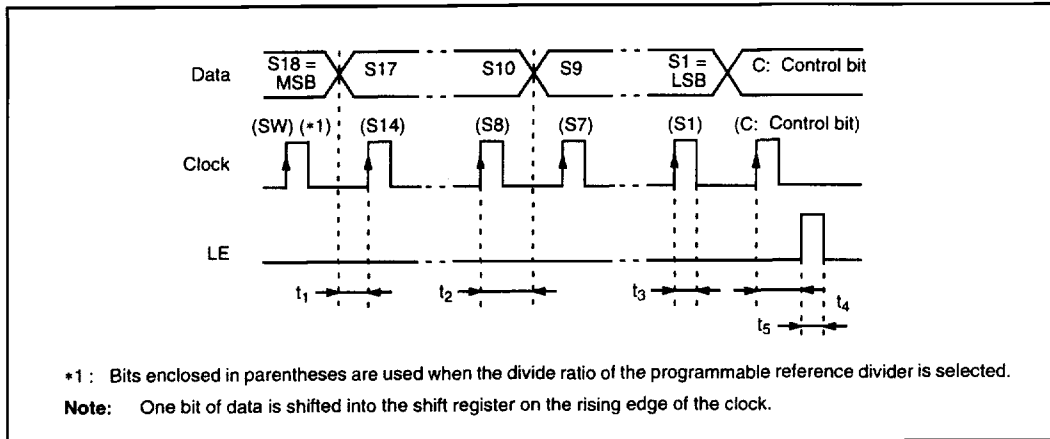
Data
S18 = MSB
S17
S10
S9
S1 = LSB
C: Control bit

(SW) (*1)
(S14)
(S8)
(S7)
(S1)
(C: Control bit)

Clock

LE

$t_1$
$t_2$
$t_3$
$t_4$
$t_5$

*1 : Bits enclosed in parentheses are used when the divide ratio of the programmable reference divider is selected.

**Note:** One bit of data is shifted into the shift register on the rising edge of the clock.